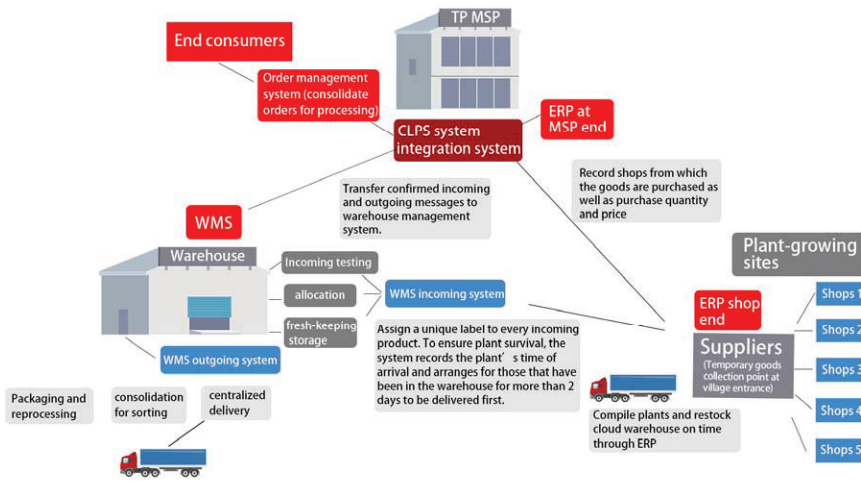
TP MSP

End consumers

Order management system (consolidate orders for processing)

ERP at MSP end

CLPS system integration system

Transfer confirmed incoming and outgoing messages to warehouse management system.

Record shops from which the goods are purchased as well as purchase quantity and price

WMS

Warehouse

Incoming testing

allocation

fresh-keeping storage

WMS incoming system

Plant-growing sites

ERP shop end

Suppliers
(Temporary goods collection point at village entrance)

Shops 1

Shops 2

Shops 3

Shops 4

Shops 5

Assign a unique label to every incoming product. To ensure plant survival, the system records the plant' s time of arrival and arranges for those that have been in the warehouse for more than 2 days to be delivered first.

WMS outgoing system

Packaging and reprocessing

consolidation for sorting

centralized delivery

Compile plants and restock cloud warehouse on time through ERP